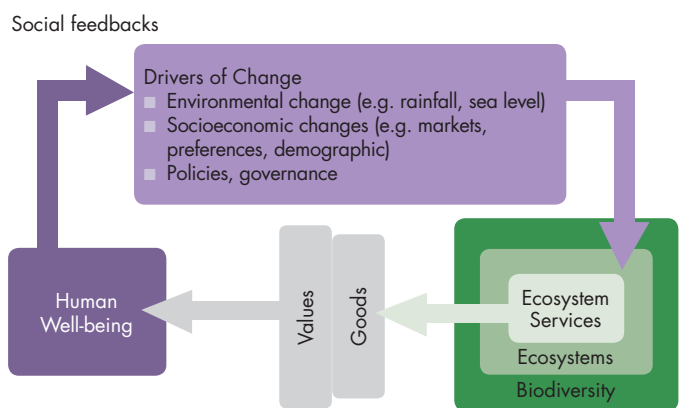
Social feedbacks

Drivers of Change
Environmental change (e.g. rainfall, sea level)
Socioeconomic changes (e.g. markets, preferences, demographic)
Policies, governance

Human Well-being

Values

Goods

Ecosystem Services

Ecosystems

Biodiversity